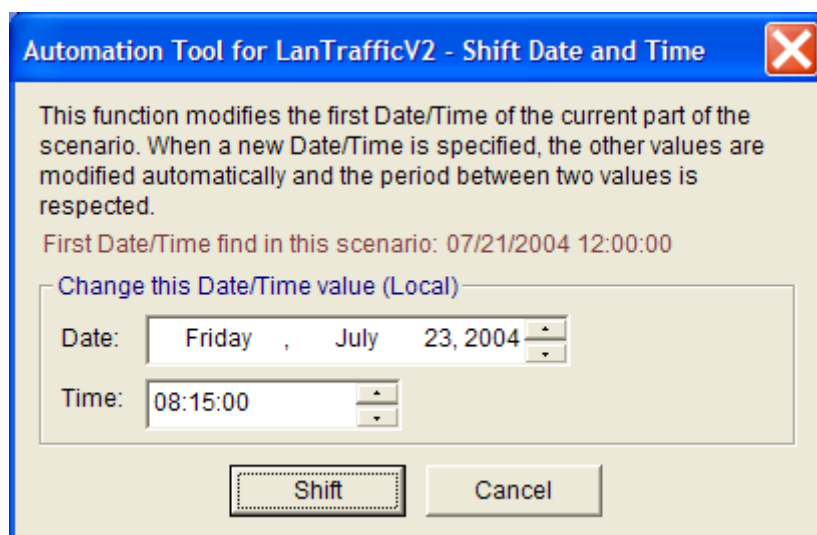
Automation Tool for LanTrafficV2 - Shift Date and Time

This function modifies the first Date/Time of the current part of the scenario. When a new Date/Time is specified, the other values are modified automatically and the period between two values is respected.

First Date/Time find in this scenario: 07/21/2004 12:00:00

Change this Date/Time value (Local)

Date: Friday , July 23, 2004

Time: 08:15:00

Shift

Cancel